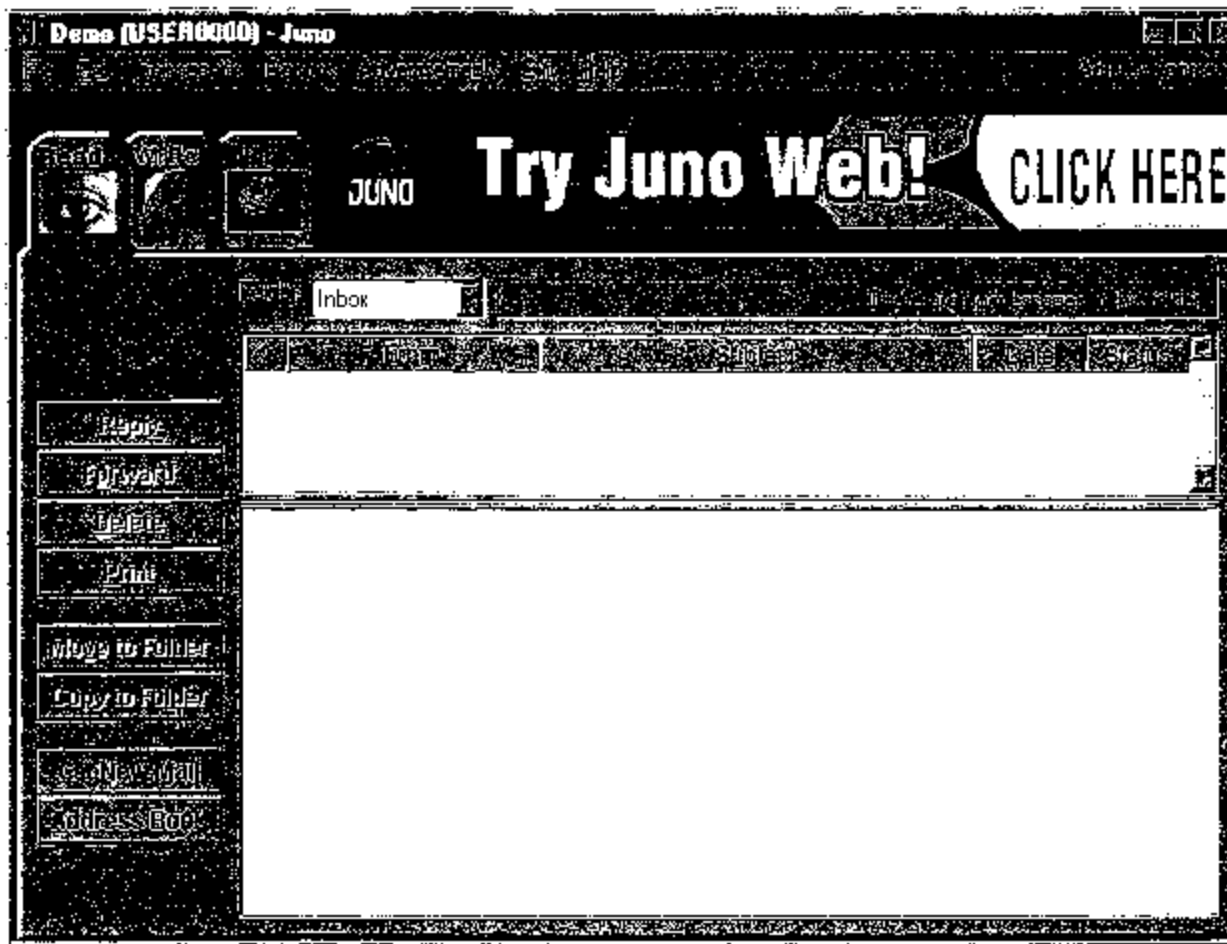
Demo [USER0000] - Juno

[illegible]

Read Write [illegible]

JUNO

Try Juno Web!

CLICK HERE

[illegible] Inbox

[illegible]

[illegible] From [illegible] Subject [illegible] Date Status

Reply

Forward

Delete

Print

Move to Folder

Copy to Folder

Get New Mail

Address Book